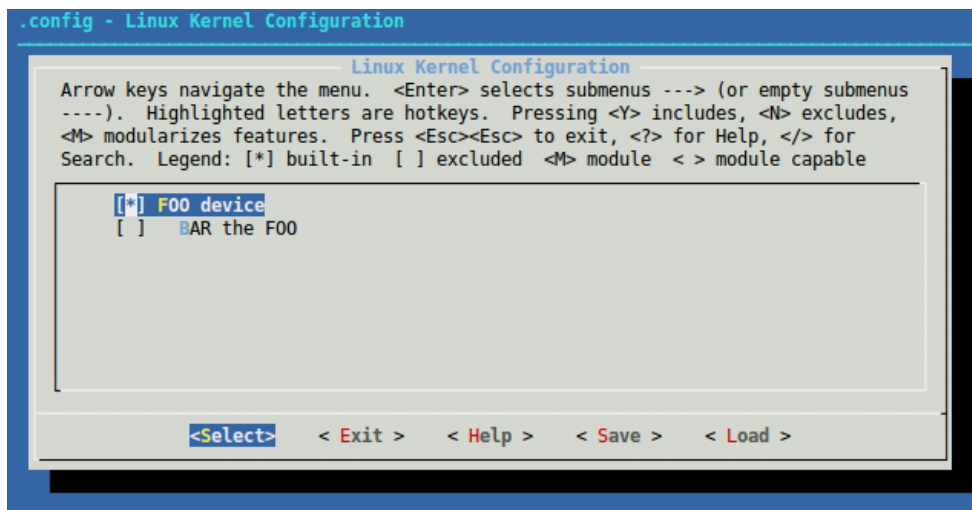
.config - Linux Kernel Configuration

Linux Kernel Configuration

Arrow keys navigate the menu. <Enter> selects submenus ---> (or empty submenus ----). Highlighted letters are hotkeys. Pressing <Y> includes, <N> excludes, <M> modularizes features. Press <Esc><Esc> to exit, <?> for Help, </> for Search. Legend: [*] built-in [ ] excluded <M> module < > module capable

[*] FOO device
[ ] BAR the FOO

<Select> < Exit > < Help > < Save > < Load >